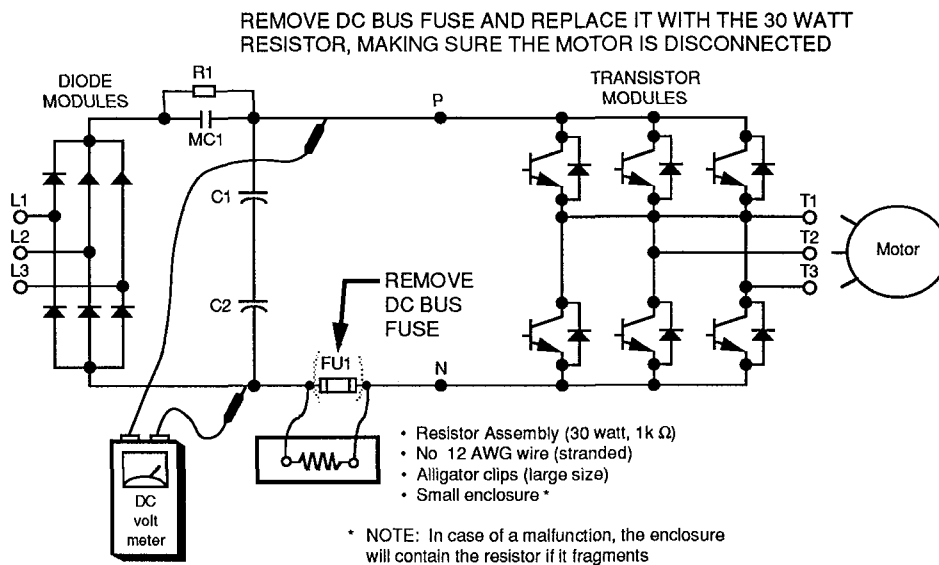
REMOVE DC BUS FUSE AND REPLACE IT WITH THE 30 WATT RESISTOR, MAKING SURE THE MOTOR IS DISCONNECTED

DIODE MODULES

R1

MC1

P

TRANSISTOR MODULES

L1
L2
L3

C1

C2

T1
T2
T3

Motor

REMOVE DC BUS FUSE

FU1

N

DC volt meter

• Resistor Assembly (30 watt, 1k $\Omega$)
• No 12 AWG wire (stranded)
• Alligator clips (large size)
• Small enclosure *

* NOTE: In case of a malfunction, the enclosure will contain the resistor if it fragments